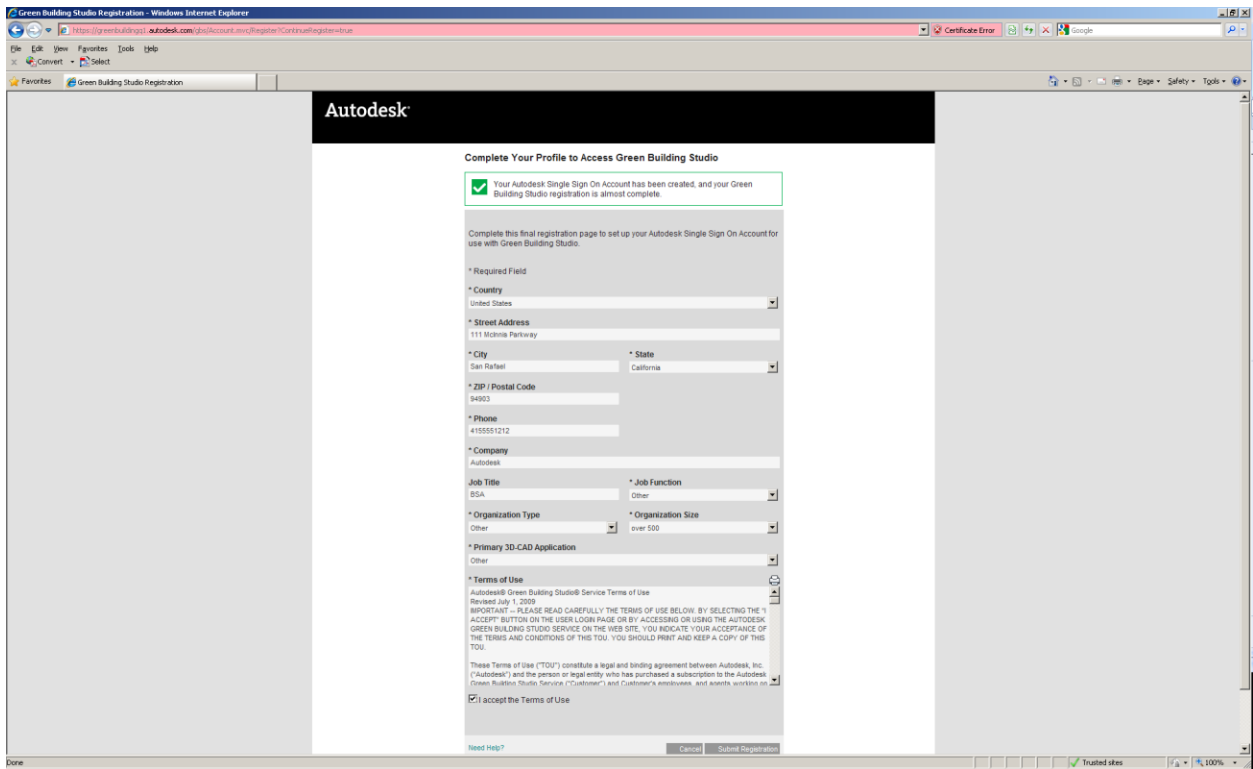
Green Building Studio Registration - Windows Internet Explorer

https://greenbuildingst.autodesk.com/gbs/Account.mvc/Register?ContinueRegister=true

Certificate Error

Google

File Edit View Favorites Tools Help

Convert Select

Favorites Green Building Studio Registration

Page Safety Tools

Autodesk

Complete Your Profile to Access Green Building Studio

Your Autodesk Single Sign On Account has been created, and your Green Building Studio registration is almost complete.

Complete this final registration page to set up your Autodesk Single Sign On Account for use with Green Building Studio.

* Required Field

* Country
United States

* Street Address
111 McInnis Parkway

* City
San Rafael

* State
California

* ZIP / Postal Code
94903

* Phone
4155551212

* Company
Autodesk

Job Title
BSA

* Job Function
Other

* Organization Type
Other

* Organization Size
over 500

* Primary 3D-CAD Application
Other

* Terms of Use

Autodesk® Green Building Studio® Service Terms of Use
Revised July 1, 2009
IMPORTANT -- PLEASE READ CAREFULLY THE TERMS OF USE BELOW. BY SELECTING THE "I ACCEPT" BUTTON ON THE USER LOGIN PAGE OR BY ACCESSING OR USING THE AUTODESK GREEN BUILDING STUDIO SERVICE ON THE WEB SITE, YOU INDICATE YOUR ACCEPTANCE OF THE TERMS AND CONDITIONS OF THIS TOU. YOU SHOULD PRINT AND KEEP A COPY OF THIS TOU.

These Terms of Use ("TOU") constitute a legal and binding agreement between Autodesk, Inc. ("Autodesk") and the person or legal entity who has purchased a subscription to the Autodesk Green Building Studio Service ("Customer") and Customer's employees, and agents working on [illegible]

I accept the Terms of Use

Need Help?

Cancel

Submit Registration

Done

Trusted sites

100%